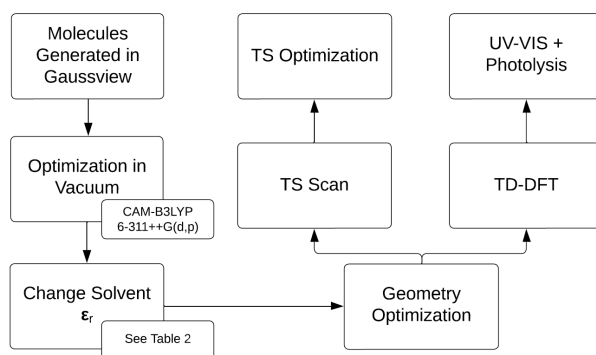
Molecules Generated in Gaussview

Optimization in Vacuum

CAM-B3LYP 6-311++G(d,p)

Change Solvent $\varepsilon_r$

See Table 2

Geometry Optimization

TS Scan

TS Optimization

TD-DFT

UV-VIS + Photolysis